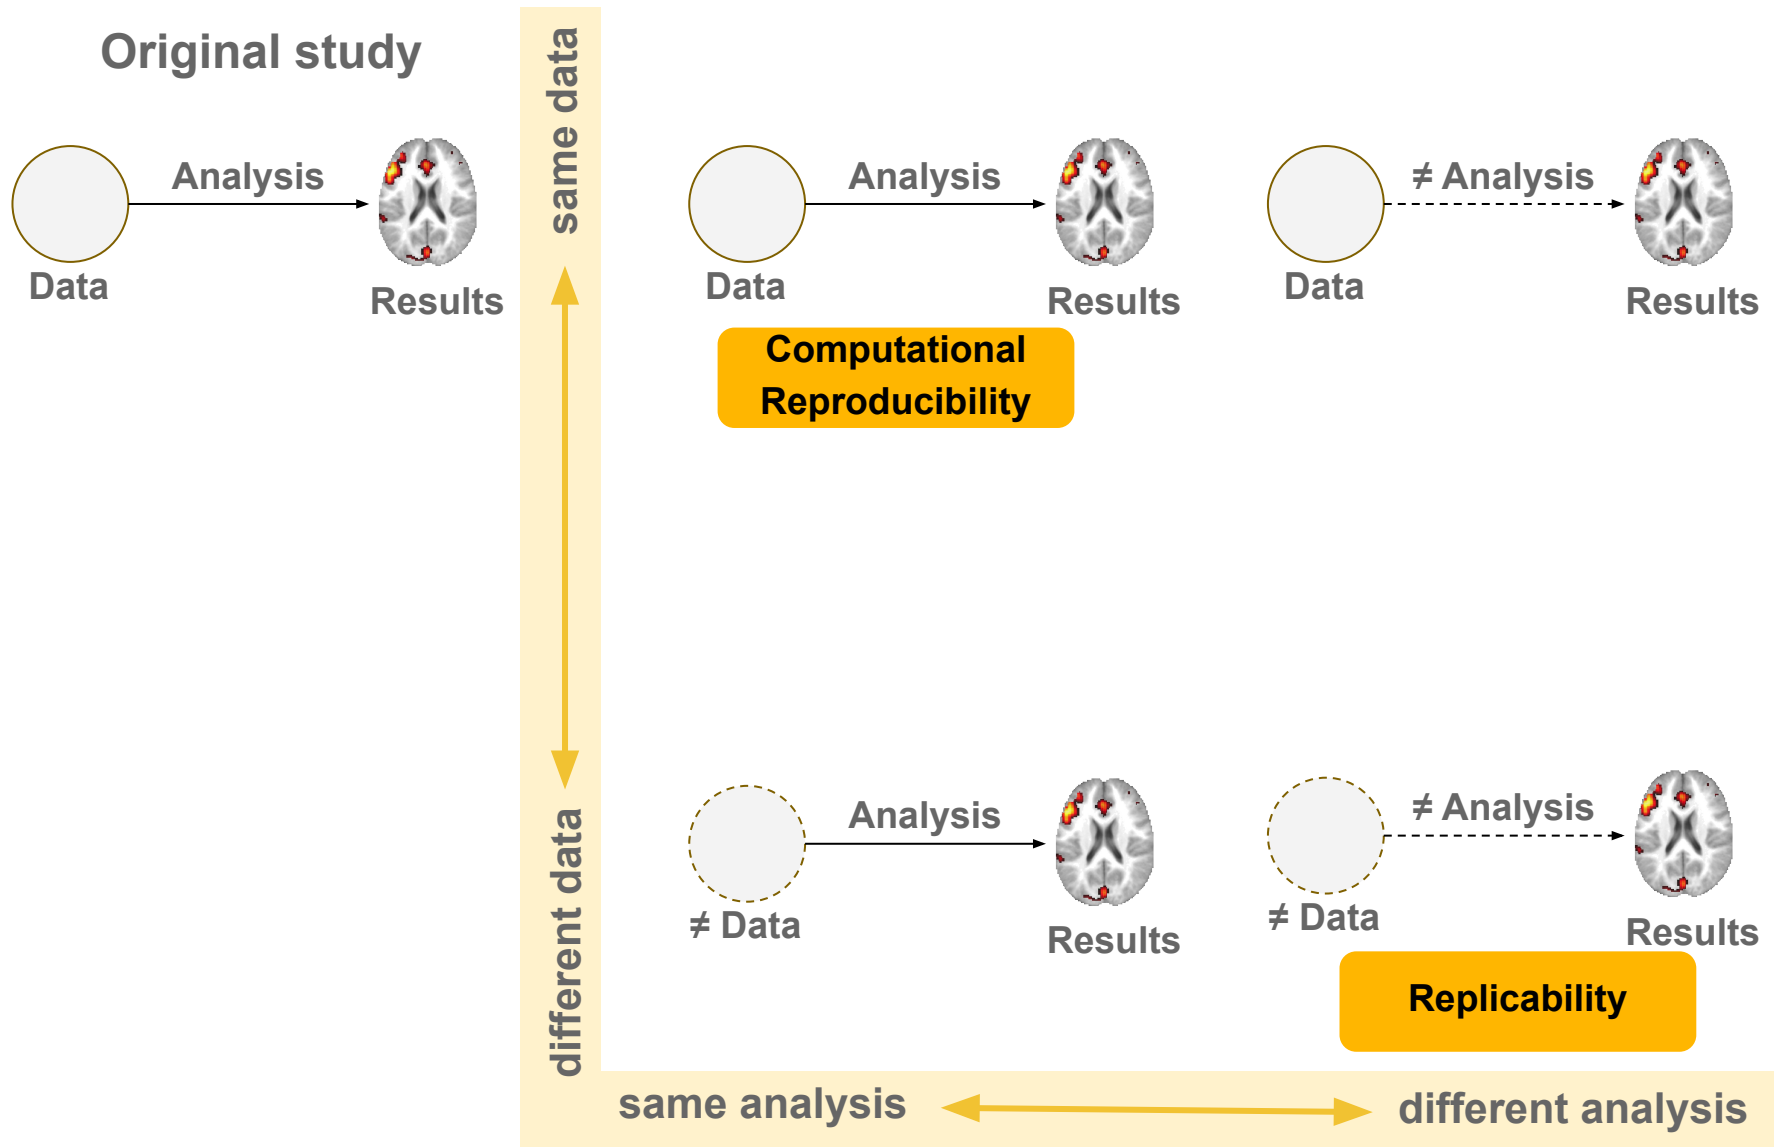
Original study

Analysis

Data

Results

same data

different data

Analysis

Data

Results

Computational Reproducibility

$\neq$ Analysis

Data

Results

Analysis

$\neq$ Data

Results

$\neq$ Analysis

$\neq$ Data

Results

Replicability

same analysis

different analysis